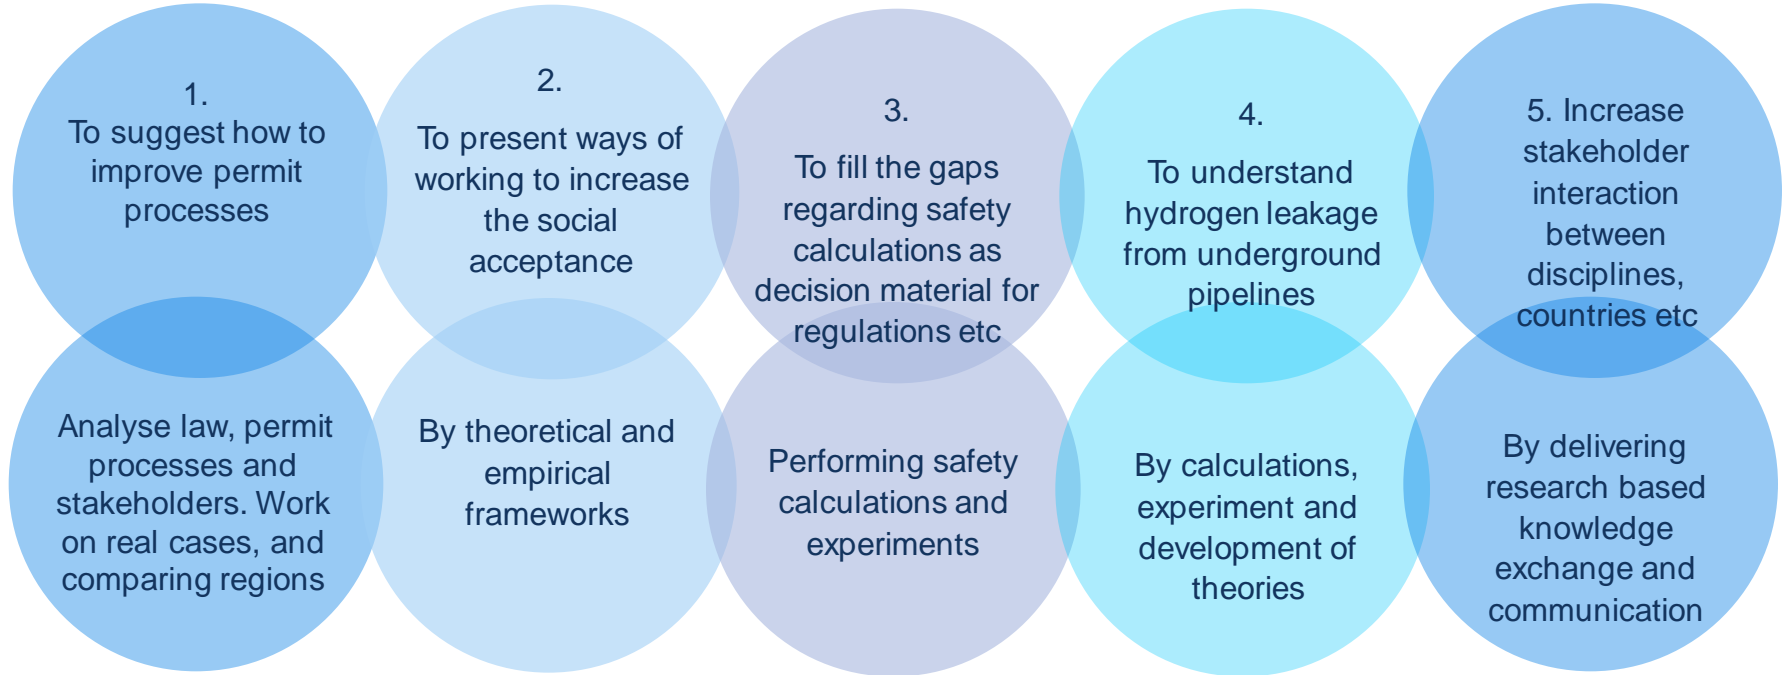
1.
To suggest how to improve permit processes

2.
To present ways of working to increase the social acceptance

3.
To fill the gaps regarding safety calculations as decision material for regulations etc

4.
To understand hydrogen leakage from underground pipelines

5. Increase stakeholder interaction between disciplines, countries etc

Analyse law, permit processes and stakeholders. Work on real cases, and comparing regions

By theoretical and empirical frameworks

Performing safety calculations and experiments

By calculations, experiment and development of theories

By delivering research based knowledge exchange and communication